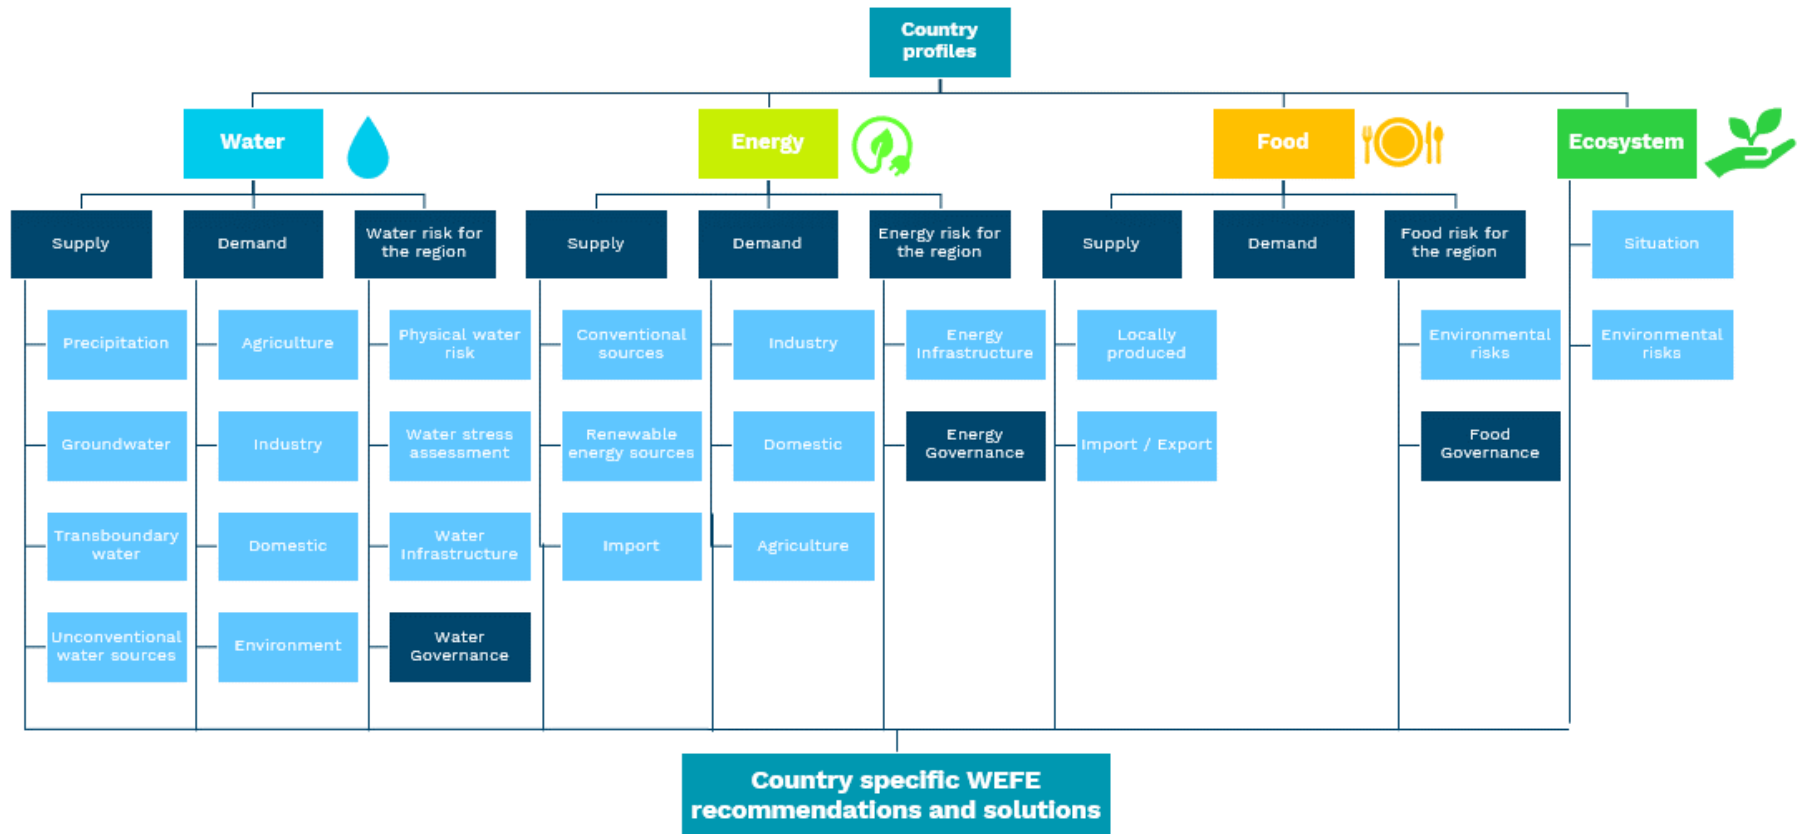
Country profiles

Water

Supply
Precipitation
Groundwater
Transboundary water
Unconventional water sources

Demand
Agriculture
Industry
Domestic
Environment

Water risk for the region
Physical water risk
Water stress assessment
Water Infrastructure
Water Governance

Energy

Supply
Conventional sources
Renewable energy sources
Import

Demand
Industry
Domestic
Agriculture

Energy risk for the region
Energy Infrastructure
Energy Governance

Food

Supply
Locally produced
Import / Export

Demand

Food risk for the region
Environmental risks
Food Governance

Ecosystem

Situation
Environmental risks

Country specific WEFE recommendations and solutions